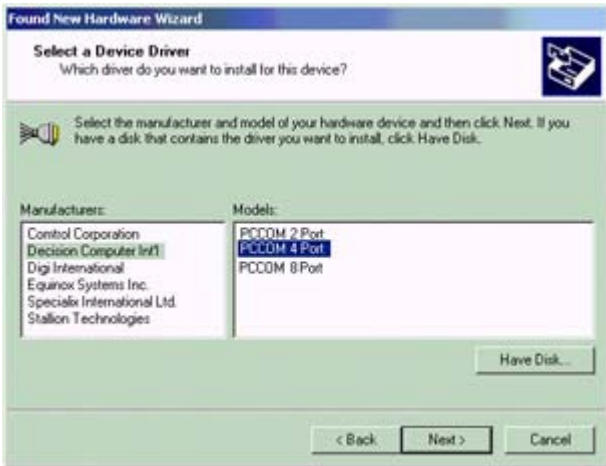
Found New Hardware Wizard

Select a Device Driver
Which driver do you want to install for this device?

Select the manufacturer and model of your hardware device and then click Next. If you have a disk that contains the driver you want to install, click Have Disk.

Manufacturers:
Comtrol Corporation
Decision Computer Int'l
Digi International
Equinox Systems Inc.
Specialix International Ltd.
Stallion Technologies

Models:
PCCOM 2 Port
PCCOM 4 Port
PCCOM 8 Port

Have Disk...

< Back
Next >
Cancel